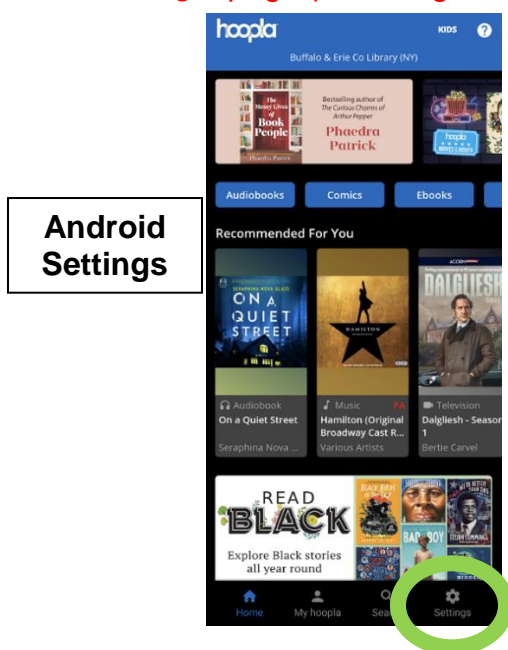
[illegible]

hoopla KIDS ?

Buffalo & Erie Co Library (NY)

The Messy Lives of Book People Phaedra Patrick

Bestselling author of The Curious Charms of Arthur Pepper

Phaedra Patrick

hoopla

Audiobooks Comics Ebooks

Android Settings

Recommended For You

ON A QUIET STREET

SERAPHINA NOVA GLASS

HAMILTON

DALGLIESH

Audiobook
On a Quiet Street
Seraphina Nova ...

Music PA
Hamilton (Original Broadway Cast R...
Various Artists

Television
Dalgliesh - Season 1
Bertie Carvel

READ BLACK

Explore Black stories all year round

Home My hoopla Sea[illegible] Settings